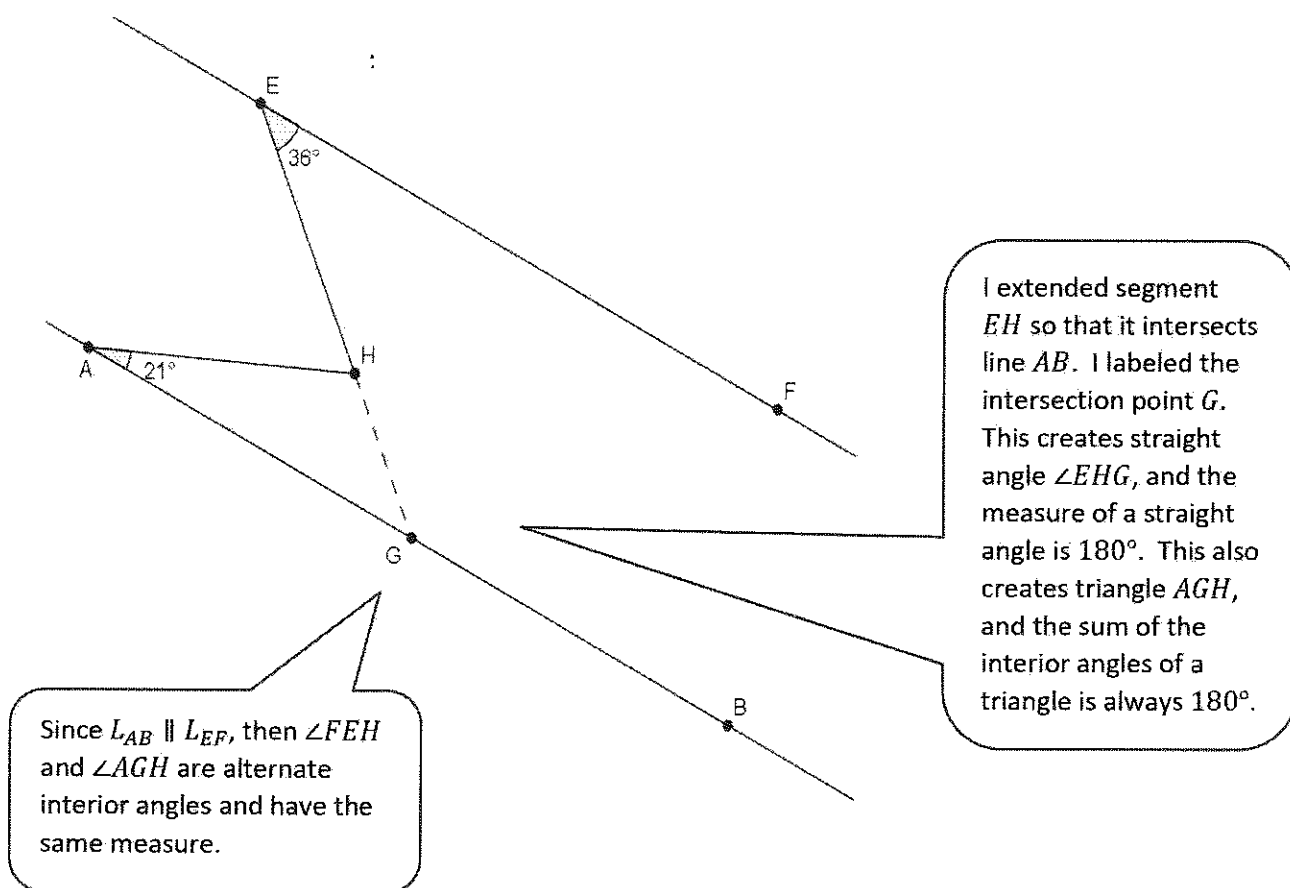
E

36°

A

21°

H

F

G

B

I extended segment $EH$ so that it intersects line $AB$. I labeled the intersection point $G$. This creates straight angle $\angle EHG$, and the measure of a straight angle is $180°$. This also creates triangle $AGH$, and the sum of the interior angles of a triangle is always $180°$.

Since $L_{AB} \parallel L_{EF}$, then $\angle FEH$ and $\angle AGH$ are alternate interior angles and have the same measure.